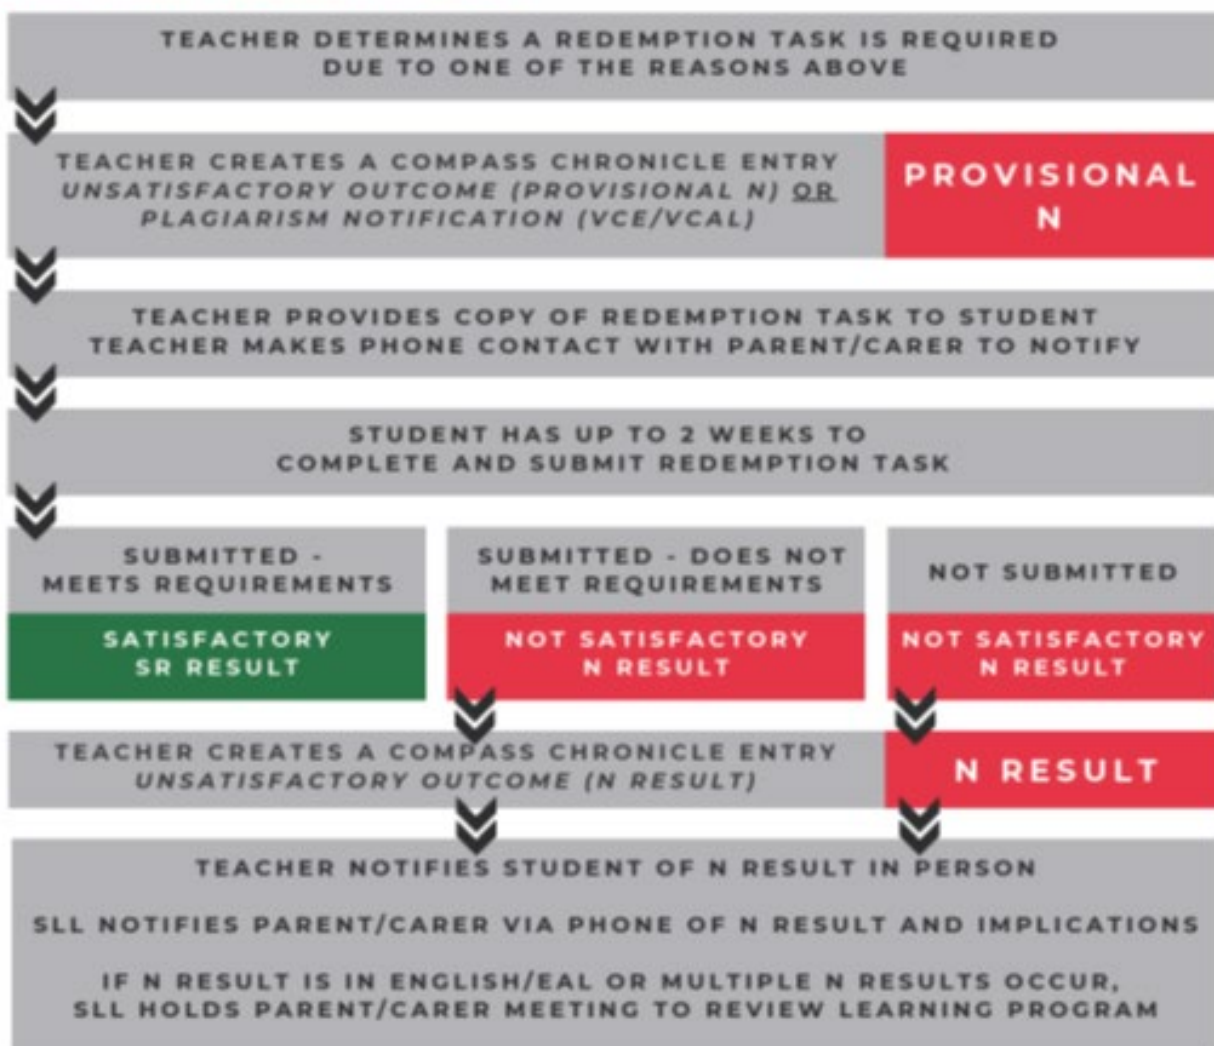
TEACHER DETERMINES A REDEMPTION TASK IS REQUIRED DUE TO ONE OF THE REASONS ABOVE

TEACHER CREATES A COMPASS CHRONICLE ENTRY
*UNSATISFACTORY OUTCOME (PROVISIONAL N)* OR *PLAGIARISM NOTIFICATION (VCE/VCAL)*

PROVISIONAL N

TEACHER PROVIDES COPY OF REDEMPTION TASK TO STUDENT
TEACHER MAKES PHONE CONTACT WITH PARENT/CARER TO NOTIFY

STUDENT HAS UP TO 2 WEEKS TO COMPLETE AND SUBMIT REDEMPTION TASK

SUBMITTED - MEETS REQUIREMENTS

SATISFACTORY SR RESULT

SUBMITTED - DOES NOT MEET REQUIREMENTS

NOT SATISFACTORY N RESULT

NOT SUBMITTED

NOT SATISFACTORY N RESULT

TEACHER CREATES A COMPASS CHRONICLE ENTRY
*UNSATISFACTORY OUTCOME (N RESULT)*

N RESULT

TEACHER NOTIFIES STUDENT OF N RESULT IN PERSON

SLL NOTIFIES PARENT/CARER VIA PHONE OF N RESULT AND IMPLICATIONS

IF N RESULT IS IN ENGLISH/EAL OR MULTIPLE N RESULTS OCCUR, SLL HOLDS PARENT/CARER MEETING TO REVIEW LEARNING PROGRAM